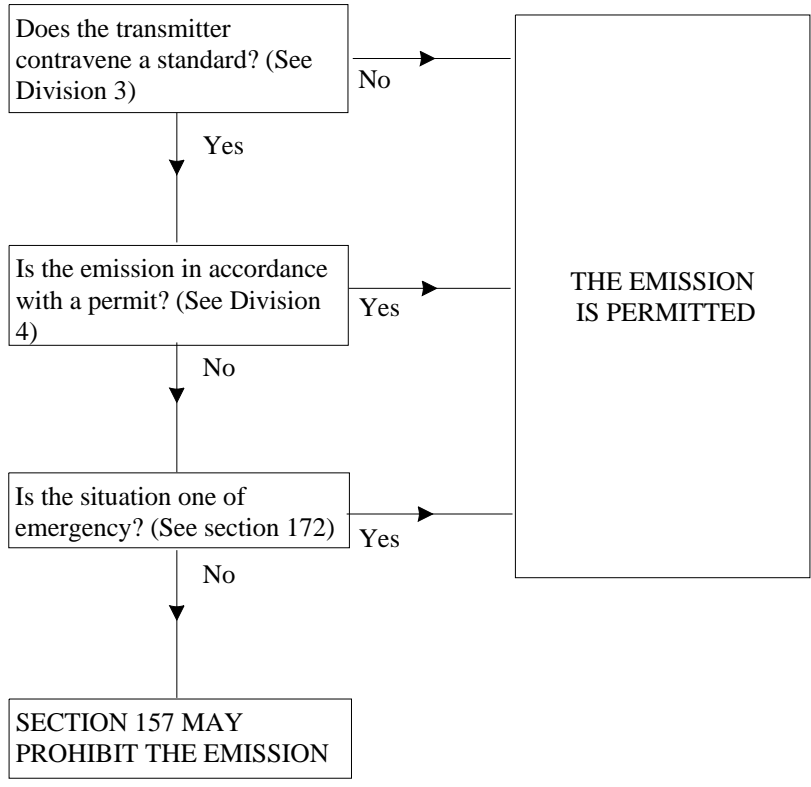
Does the transmitter contravene a standard? (See Division 3)

No

Yes

Is the emission in accordance with a permit? (See Division 4)

Yes

No

Is the situation one of emergency? (See section 172)

Yes

No

SECTION 157 MAY PROHIBIT THE EMISSION

THE EMISSION IS PERMITTED